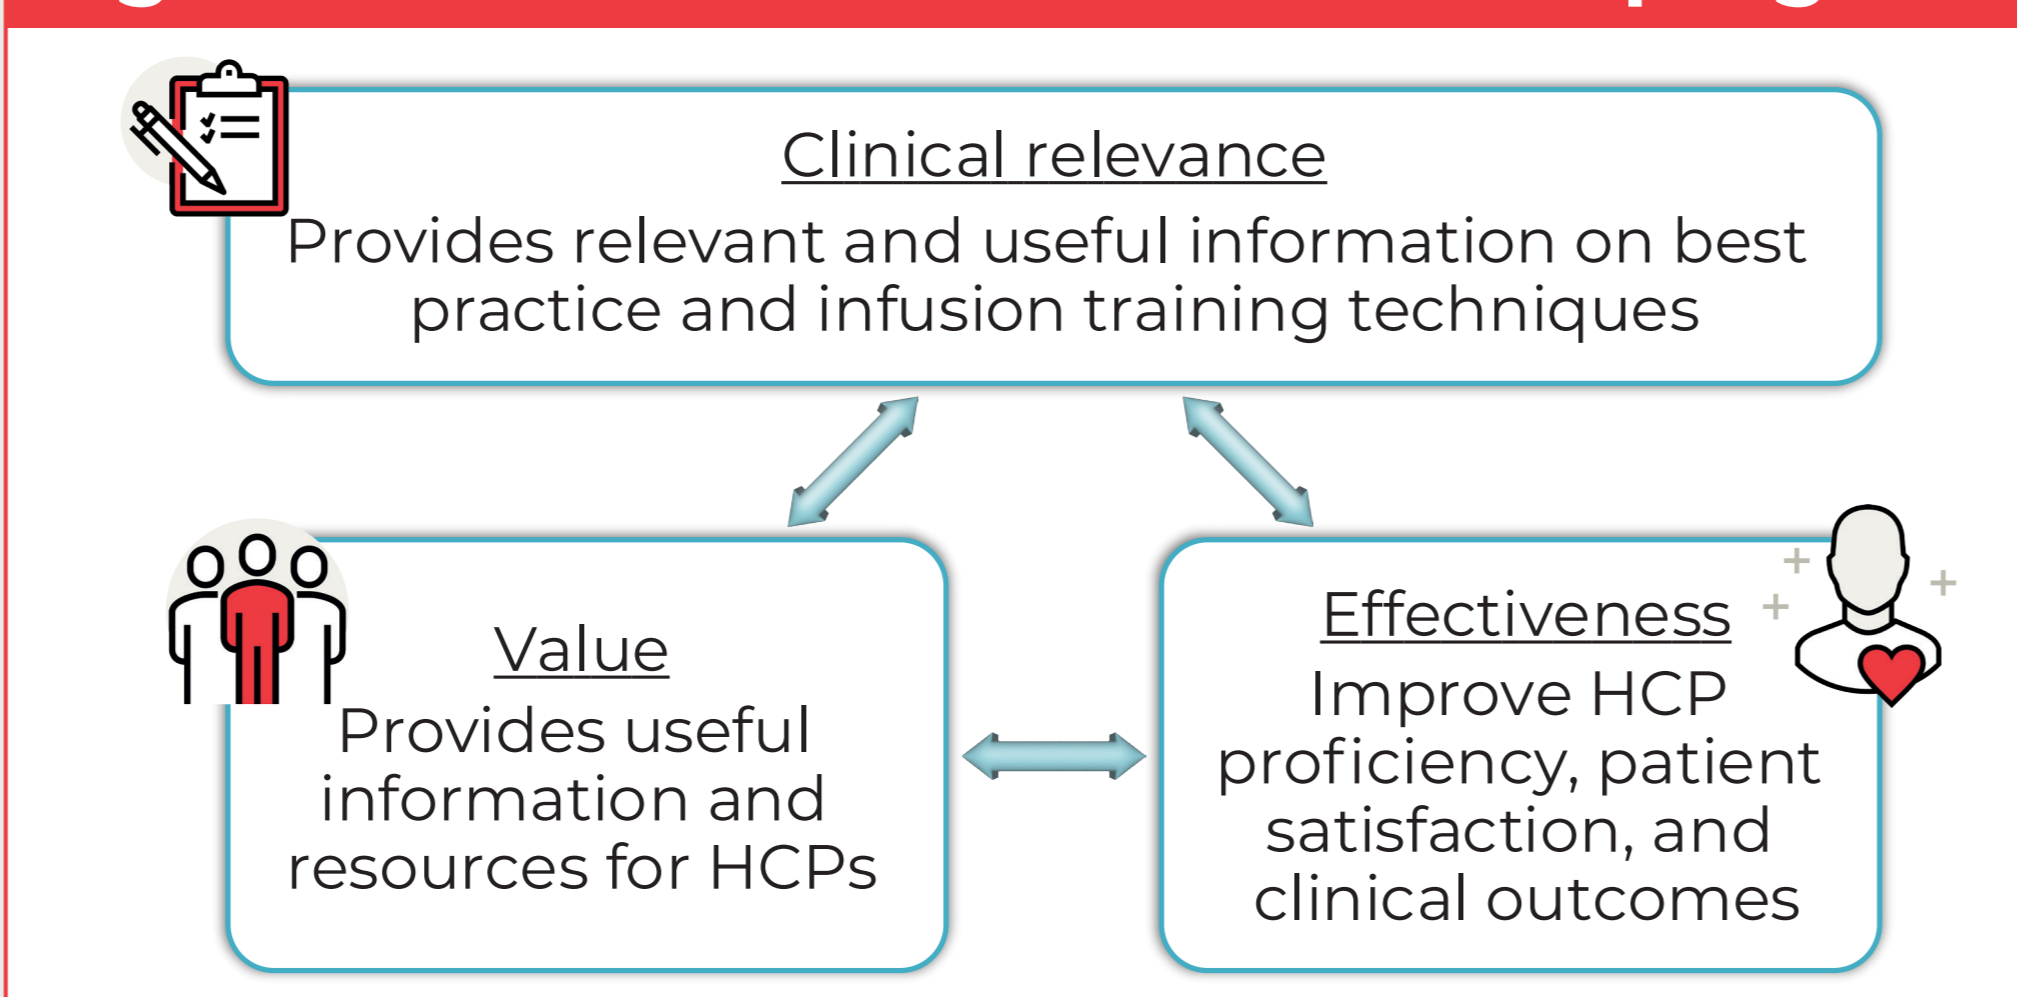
Clinical relevance

Provides relevant and useful information on best practice and infusion training techniques

Value

Provides useful information and resources for HCPs

Effectiveness

Improve HCP proficiency, patient satisfaction, and clinical outcomes